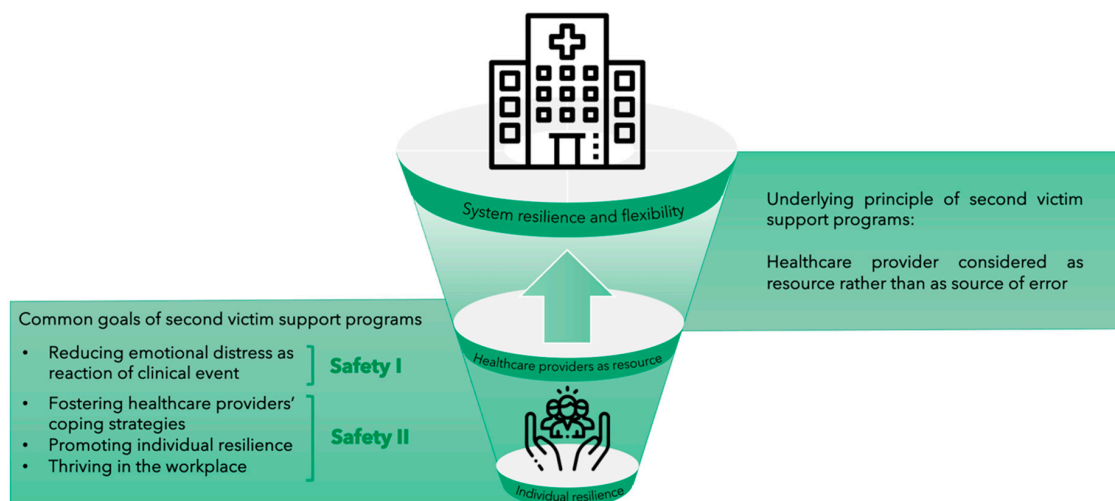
System resilience and flexibility

Underlying principle of second victim support programs:

Healthcare provider considered as resource rather than as source of error

Common goals of second victim support programs

• Reducing emotional distress as reaction of clinical event

Safety I

• Fostering healthcare providers' coping strategies
• Promoting individual resilience
• Thriving in the workplace

Safety II

Healthcare providers as resource

Individual resilience